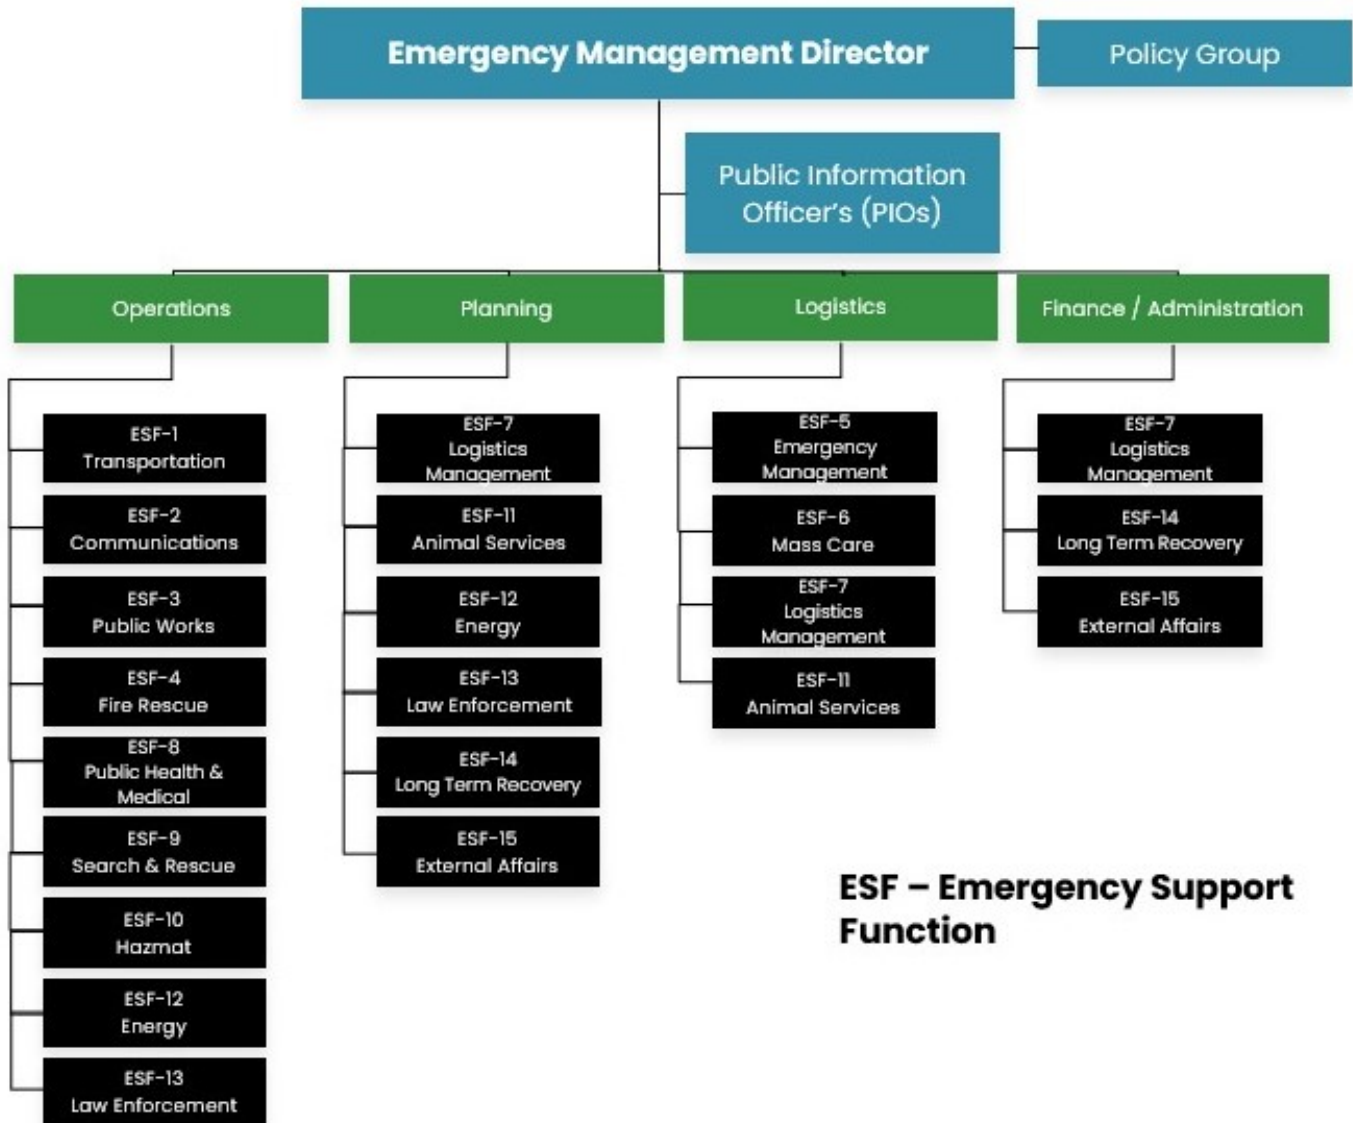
Emergency Management Director

Policy Group

Public Information Officer's (PIOs)

Operations

ESF-1
Transportation

ESF-2
Communications

ESF-3
Public Works

ESF-4
Fire Rescue

ESF-8
Public Health & Medical

ESF-9
Search & Rescue

ESF-10
Hazmat

ESF-12
Energy

ESF-13
Law Enforcement

Planning

ESF-7
Logistics Management

ESF-11
Animal Services

ESF-12
Energy

ESF-13
Law Enforcement

ESF-14
Long Term Recovery

ESF-15
External Affairs

Logistics

ESF-5
Emergency Management

ESF-6
Mass Care

ESF-7
Logistics Management

ESF-11
Animal Services

Finance / Administration

ESF-7
Logistics Management

ESF-14
Long Term Recovery

ESF-15
External Affairs

ESF – Emergency Support Function